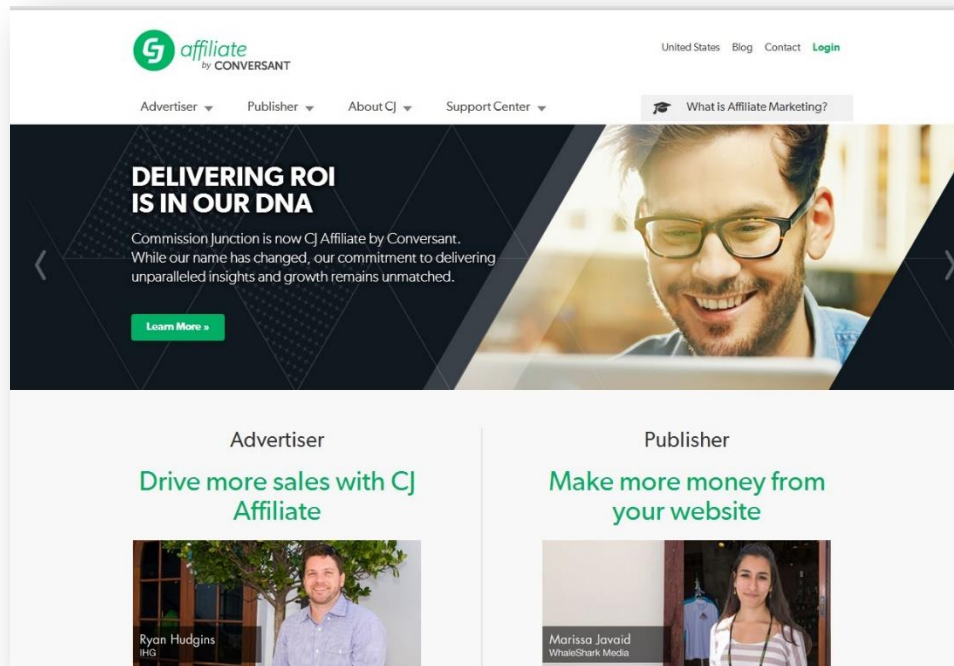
CJ affiliate by CONVERSANT

United States Blog Contact Login

Advertiser Publisher About CJ Support Center What is Affiliate Marketing?

DELIVERING ROI IS IN OUR DNA

Commission Junction is now CJ Affiliate by Conversant. While our name has changed, our commitment to delivering unparalleled insights and growth remains unmatched.

Learn More »

Advertiser

Drive more sales with CJ Affiliate

Ryan Hudgins
IHG

Publisher

Make more money from your website

Marissa Javaid
WhaleShark Media